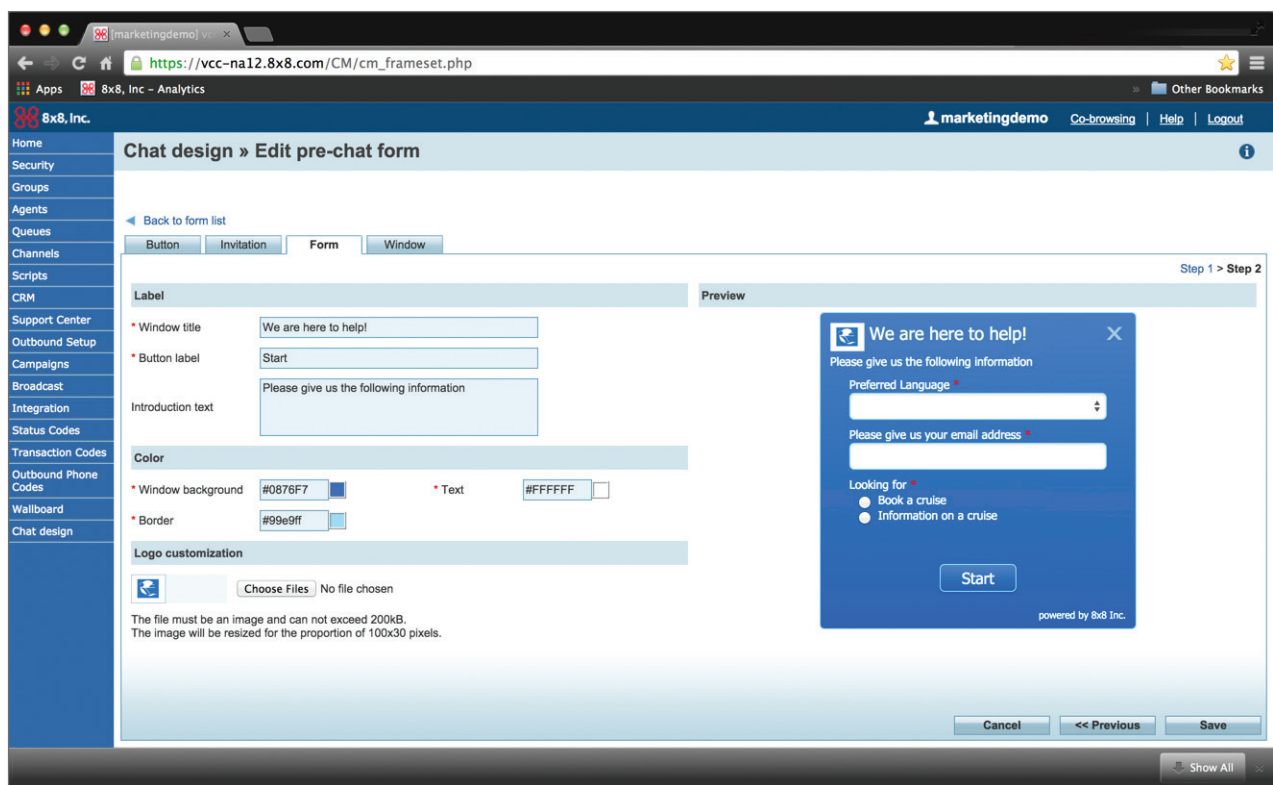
[marketingdemo] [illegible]

https://vcc-na12.8x8.com/CM/cm_frameset.php

Apps 8x8, Inc – Analytics Other Bookmarks

8x8, Inc.

marketingdemo Co-browsing | Help | Logout

Home
Security
Groups
Agents
Queues
Channels
Scripts
CRM
Support Center
Outbound Setup
Campaigns
Broadcast
Integration
Status Codes
Transaction Codes
Outbound Phone Codes
Wallboard
Chat design

Chat design » Edit pre-chat form

Back to form list

Button Invitation Form Window

Step 1 > Step 2

Label

* Window title We are here to help!

* Button label Start

Introduction text Please give us the following information

Color

* Window background #0876F7 * Text #FFFFFF

* Border #99e9ff

Logo customization

Choose Files No file chosen

The file must be an image and can not exceed 200kB.
The image will be resized for the proportion of 100x30 pixels.

Preview

We are here to help!

Please give us the following information

Preferred Language *

Please give us your email address *

Looking for *

Book a cruise

Information on a cruise

Start

powered by 8x8 Inc.

Cancel << Previous Save

Show All